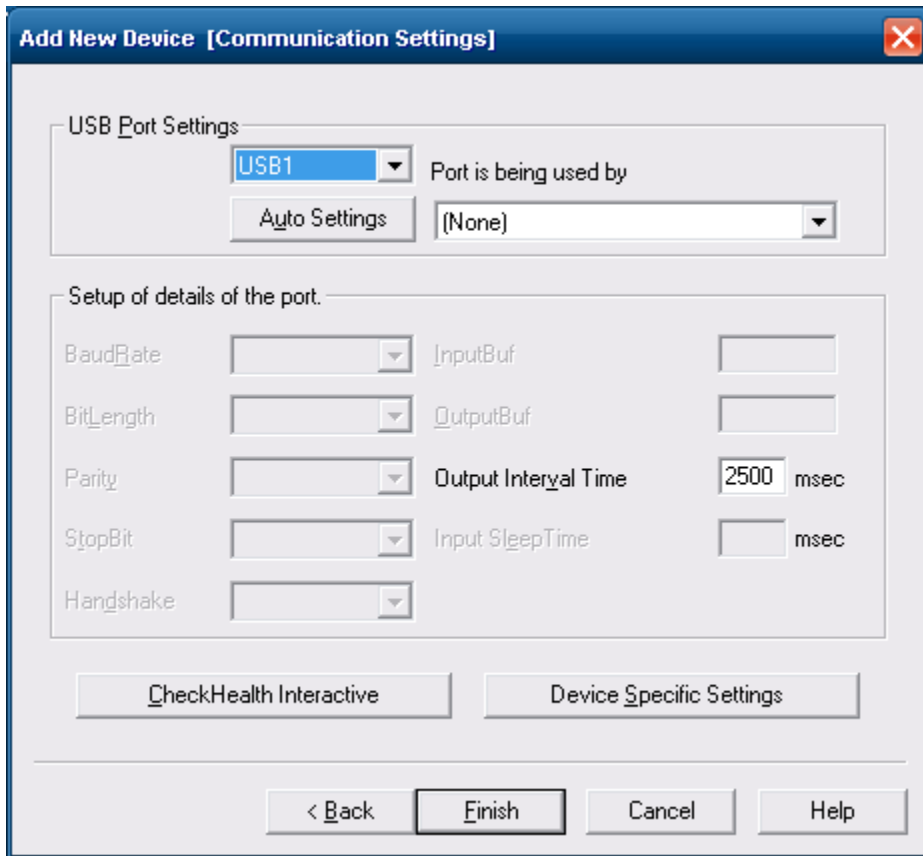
Add New Device [Communication Settings]

USB Port Settings

USB1

Port is being used by

Auto Settings

(None)

Setup of details of the port.

BaudRate

InputBuf

BitLength

OutputBuf

Parity

Output Interval Time

2500 msec

StopBit

Input SleepTime

msec

Handshake

CheckHealth Interactive

Device Specific Settings

< Back

Finish

Cancel

Help